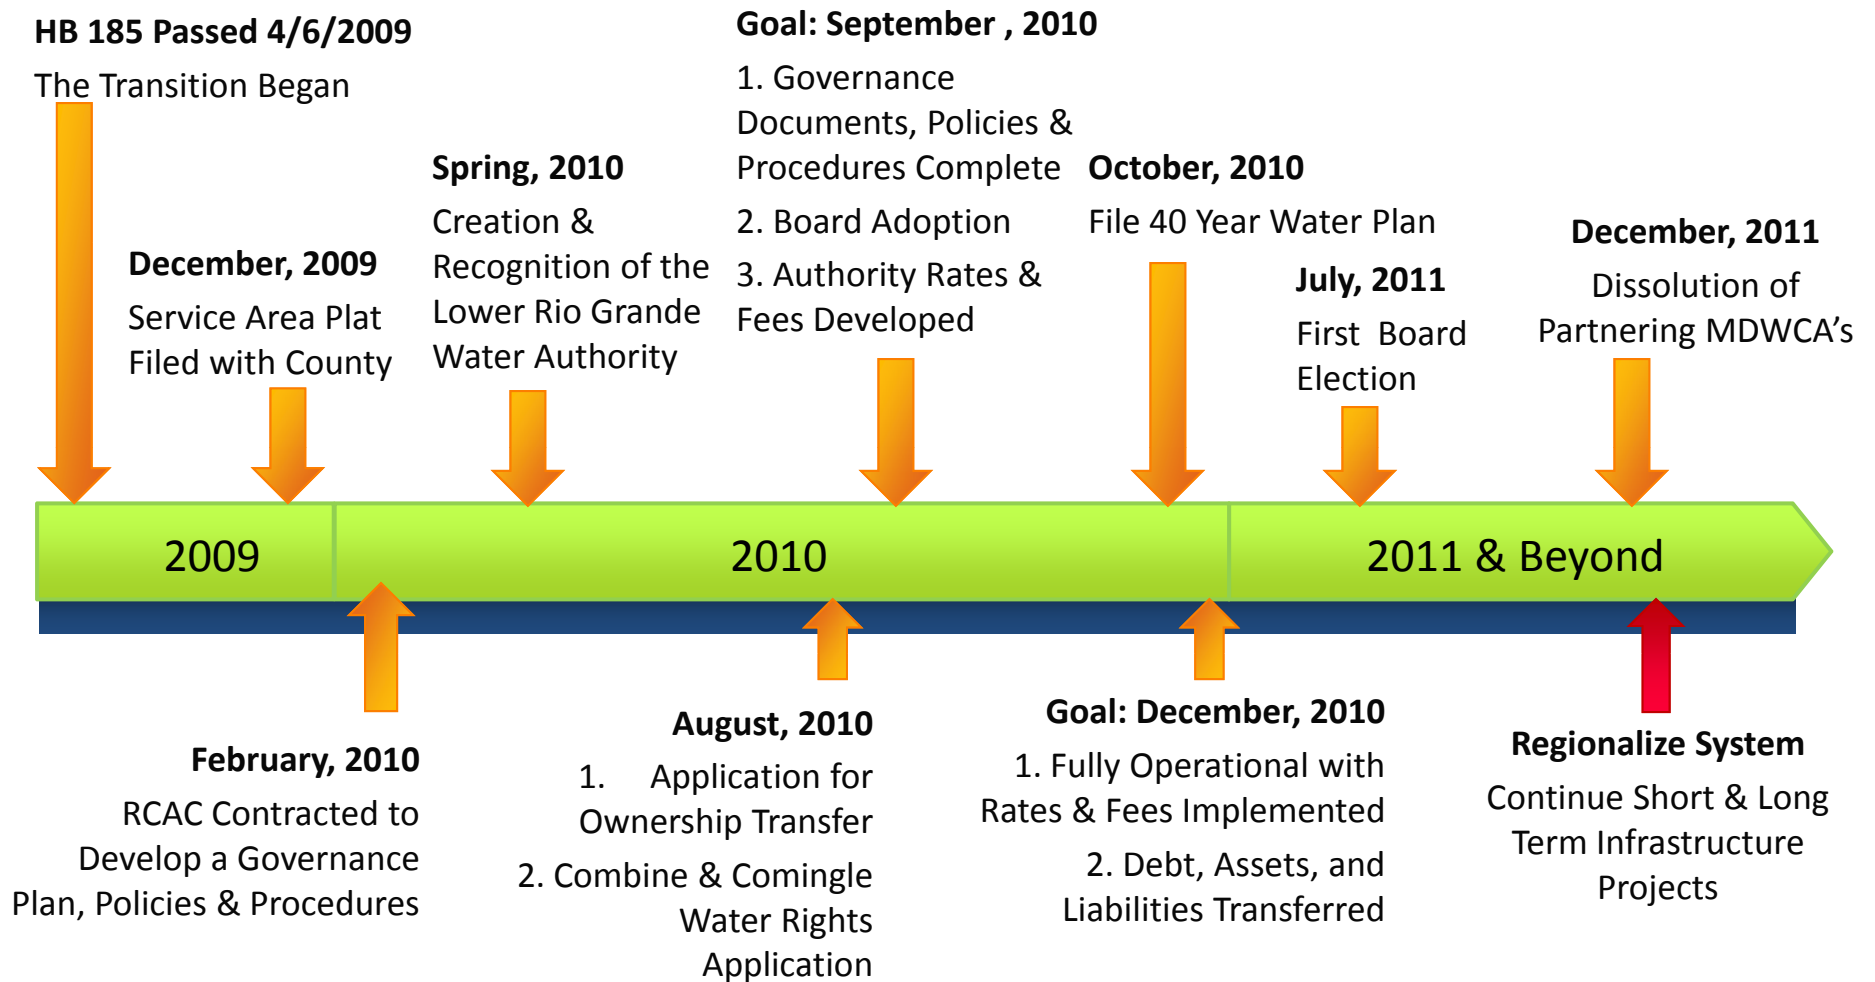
**HB 185 Passed 4/6/2009**
The Transition Began

**December, 2009**
Service Area Plat Filed with County

**Spring, 2010**
Creation & Recognition of the Lower Rio Grande Water Authority

**Goal: September , 2010**
1. Governance Documents, Policies & Procedures Complete
2. Board Adoption
3. Authority Rates & Fees Developed

**October, 2010**
File 40 Year Water Plan

**July, 2011**
First Board Election

**December, 2011**
Dissolution of Partnering MDWCA's

2009

2010

2011 & Beyond

**February, 2010**
RCAC Contracted to Develop a Governance Plan, Policies & Procedures

**August, 2010**
1. Application for Ownership Transfer
2. Combine & Comingle Water Rights Application

**Goal: December, 2010**
1. Fully Operational with Rates & Fees Implemented
2. Debt, Assets, and Liabilities Transferred

**Regionalize System**
Continue Short & Long Term Infrastructure Projects